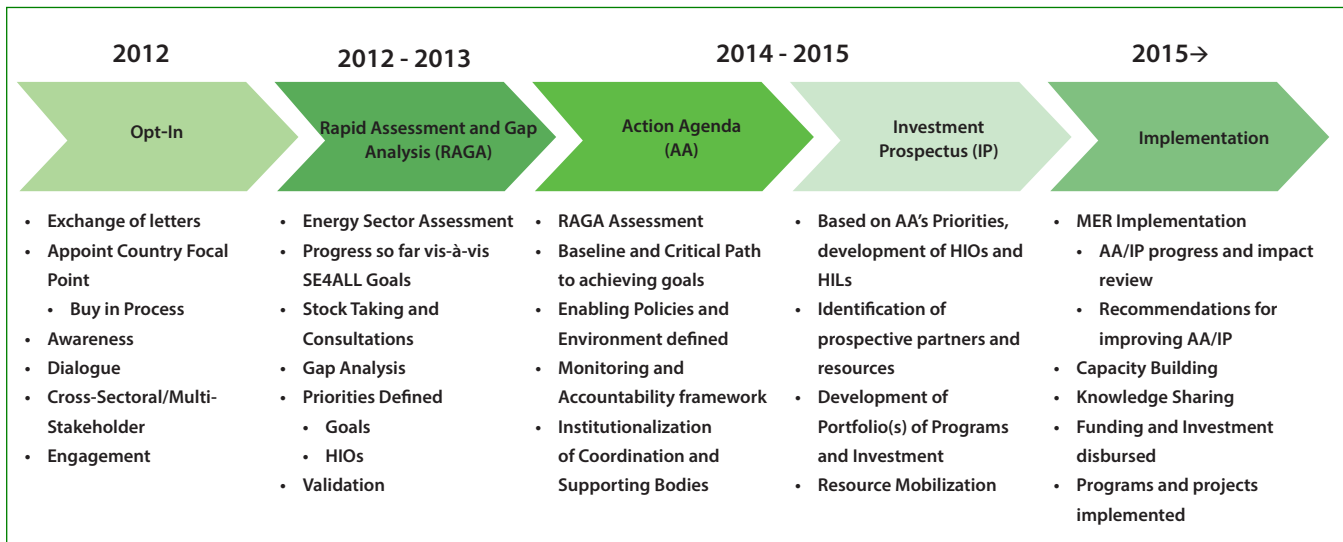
2012

Opt-In

- Exchange of letters
- Appoint Country Focal Point
  - Buy in Process
- Awareness
- Dialogue
- Cross-Sectoral/Multi-Stakeholder
- Engagement

2012 - 2013

Rapid Assessment and Gap Analysis (RAGA)

- Energy Sector Assessment
- Progress so far vis-à-vis SE4ALL Goals
- Stock Taking and Consultations
- Gap Analysis
- Priorities Defined
  - Goals
  - HIOs
- Validation

2014 - 2015

Action Agenda (AA)

- RAGA Assessment
- Baseline and Critical Path to achieving goals
- Enabling Policies and Environment defined
- Monitoring and Accountability framework
- Institutionalization of Coordination and Supporting Bodies

Investment Prospectus (IP)

- Based on AA's Priorities, development of HIOs and HILs
- Identification of prospective partners and resources
- Development of Portfolio(s) of Programs and Investment
- Resource Mobilization

2015→

Implementation

- MER Implementation
  - AA/IP progress and impact review
  - Recommendations for improving AA/IP
- Capacity Building
- Knowledge Sharing
- Funding and Investment disbursed
- Programs and projects implemented